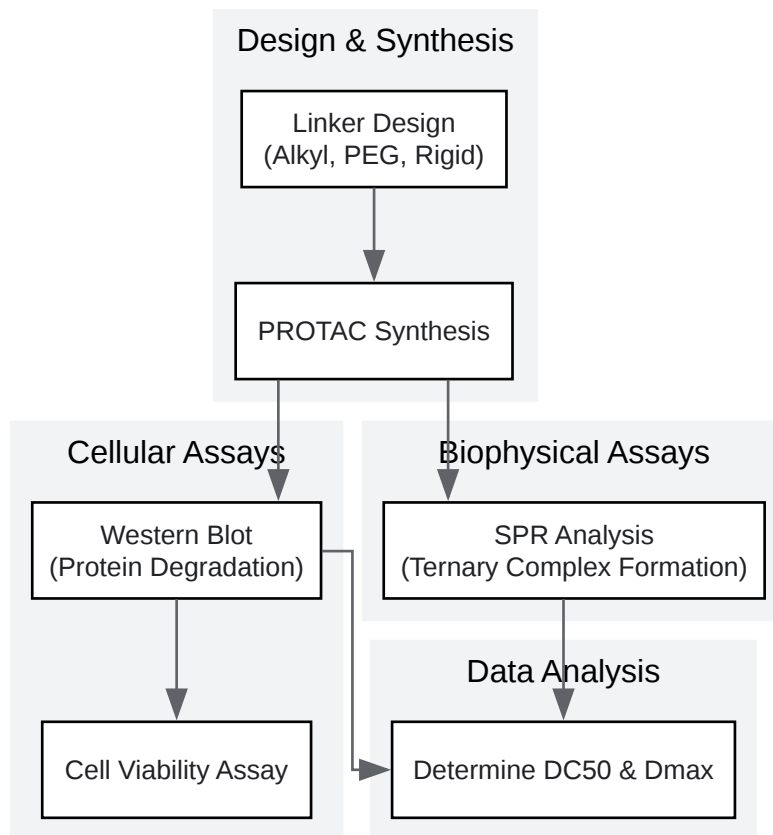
Design & Synthesis

Linker Design
(Alkyl, PEG, Rigid)

PROTAC Synthesis

Cellular Assays

Biophysical Assays

Western Blot
(Protein Degradation)

SPR Analysis
(Ternary Complex Formation)

Data Analysis

Cell Viability Assay

Determine DC50 & Dmax